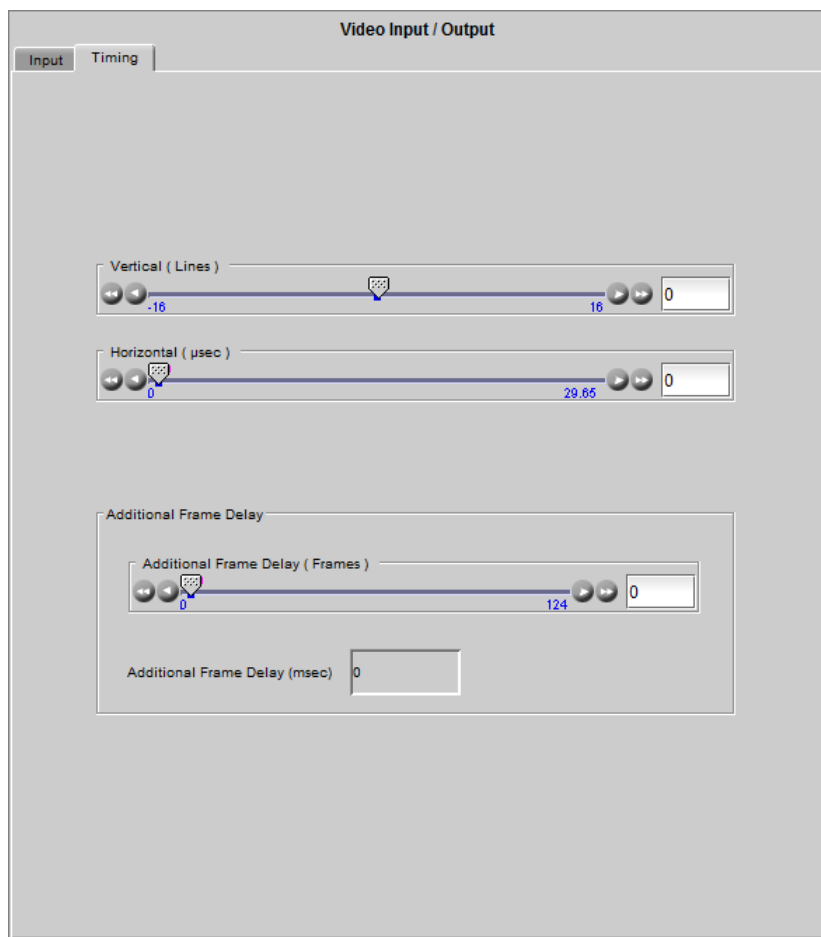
Video Input / Output

Input

Timing

Vertical ( Lines )

-16

16

0

Horizontal ( µsec )

0

29.65

0

Additional Frame Delay

Additional Frame Delay ( Frames )

0

124

0

Additional Frame Delay (msec)

0